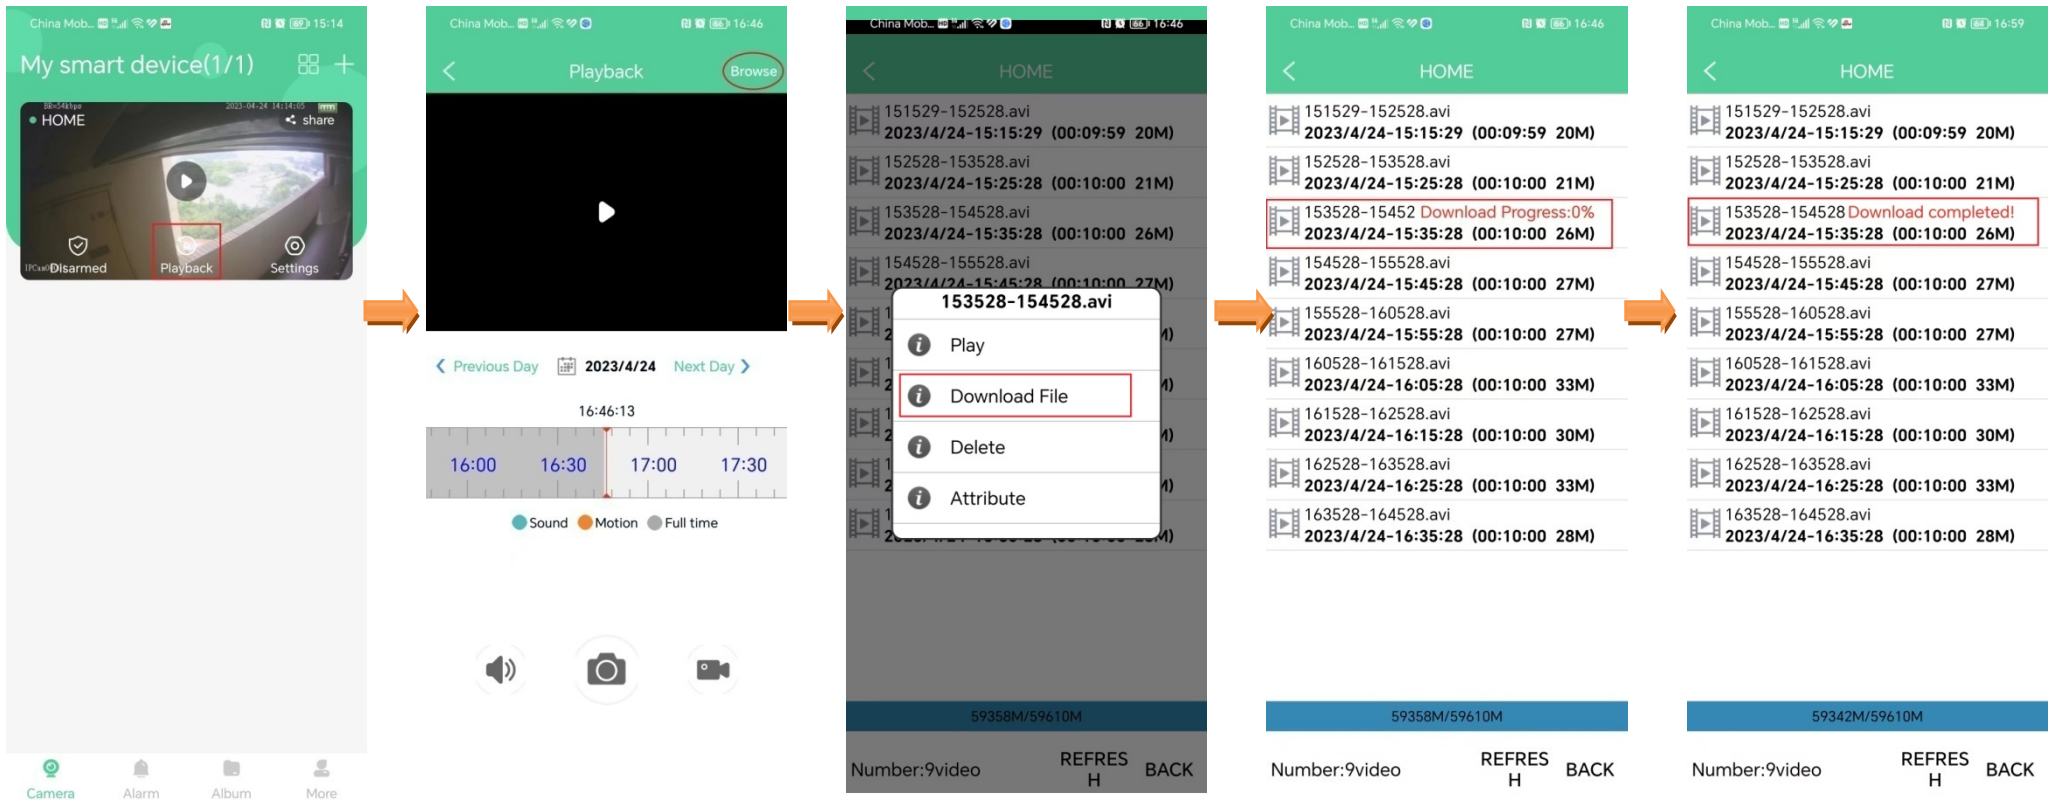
China Mob... 15:14

My smart device(1/1)

HOME
share
Disarmed
Playback
Settings

Camera
Alarm
Album
More

China Mob... 16:46

Playback
Browse

Previous Day 2023/4/24 Next Day

16:46:13

16:00 16:30 17:00 17:30

Sound Motion Full time

China Mob... 16:46

HOME

151529-152528.avi
2023/4/24-15:15:29 (00:09:59 20M)
152528-153528.avi
2023/4/24-15:25:28 (00:10:00 21M)
153528-154528.avi
2023/4/24-15:35:28 (00:10:00 26M)
154528-155528.avi

153528-154528.avi
Play
Download File
Delete
Attribute

59358M/59610M

Number:9video
REFRESH
BACK

China Mob... 16:46

HOME

151529-152528.avi
2023/4/24-15:15:29 (00:09:59 20M)
152528-153528.avi
2023/4/24-15:25:28 (00:10:00 21M)
153528-15452 Download Progress:0%
2023/4/24-15:35:28 (00:10:00 26M)
154528-155528.avi
2023/4/24-15:45:28 (00:10:00 27M)
155528-160528.avi
2023/4/24-15:55:28 (00:10:00 27M)
160528-161528.avi
2023/4/24-16:05:28 (00:10:00 33M)
161528-162528.avi
2023/4/24-16:15:28 (00:10:00 30M)
162528-163528.avi
2023/4/24-16:25:28 (00:10:00 33M)
163528-164528.avi
2023/4/24-16:35:28 (00:10:00 28M)

59358M/59610M

Number:9video
REFRESH
BACK

China Mob... 16:59

HOME

151529-152528.avi
2023/4/24-15:15:29 (00:09:59 20M)
152528-153528.avi
2023/4/24-15:25:28 (00:10:00 21M)
153528-154528 Download completed!
2023/4/24-15:35:28 (00:10:00 26M)
154528-155528.avi
2023/4/24-15:45:28 (00:10:00 27M)
155528-160528.avi
2023/4/24-15:55:28 (00:10:00 27M)
160528-161528.avi
2023/4/24-16:05:28 (00:10:00 33M)
161528-162528.avi
2023/4/24-16:15:28 (00:10:00 30M)
162528-163528.avi
2023/4/24-16:25:28 (00:10:00 33M)
163528-164528.avi
2023/4/24-16:35:28 (00:10:00 28M)

59342M/59610M

Number:9video
REFRESH
BACK